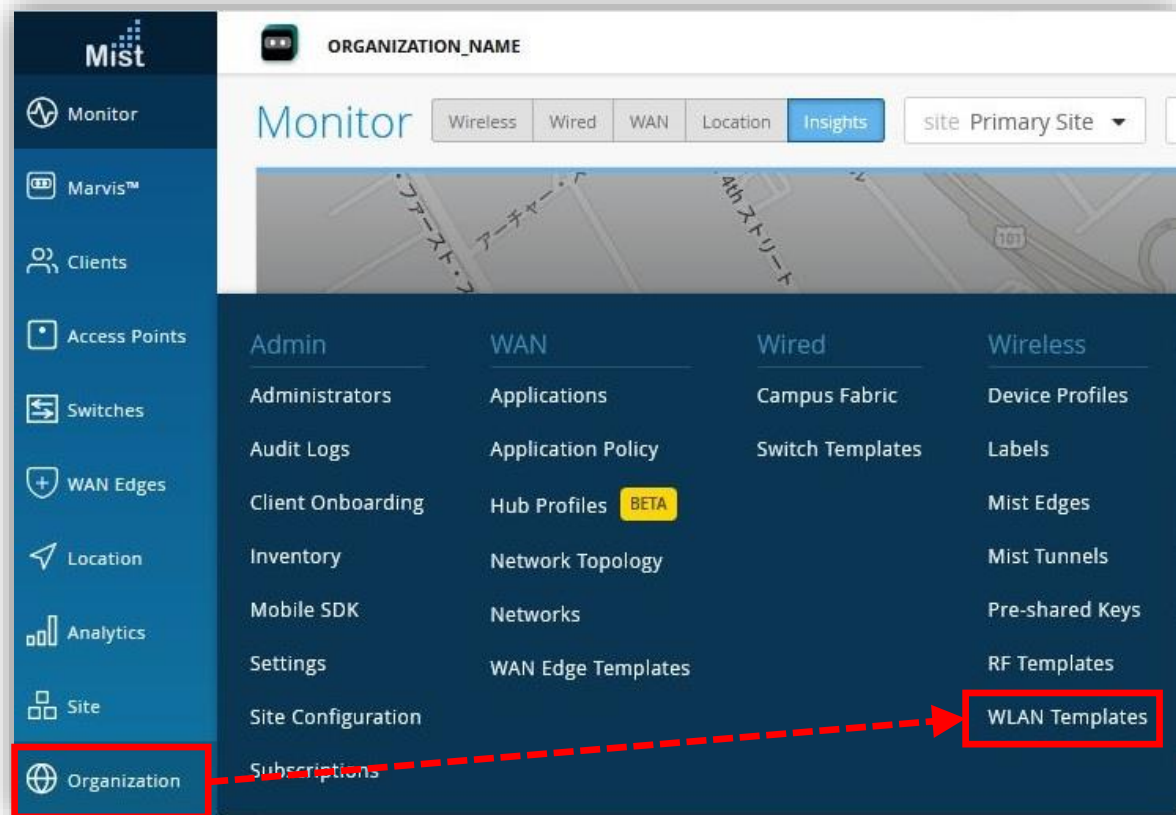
Mist
Monitor
Marvis™
Clients
Access Points
Switches
WAN Edges
Location
Analytics
Site
Organization

ORGANIZATION_NAME

Monitor
Wireless
Wired
WAN
Location
Insights
site Primary Site

ファースト・ア
アーチャー・ド
4th ストリート
101

Admin
Administrators
Audit Logs
Client Onboarding
Inventory
Mobile SDK
Settings
Site Configuration
Subscriptions

WAN
Applications
Application Policy
Hub Profiles BETA
Network Topology
Networks
WAN Edge Templates

Wired
Campus Fabric
Switch Templates

Wireless
Device Profiles
Labels
Mist Edges
Mist Tunnels
Pre-shared Keys
RF Templates
WLAN Templates